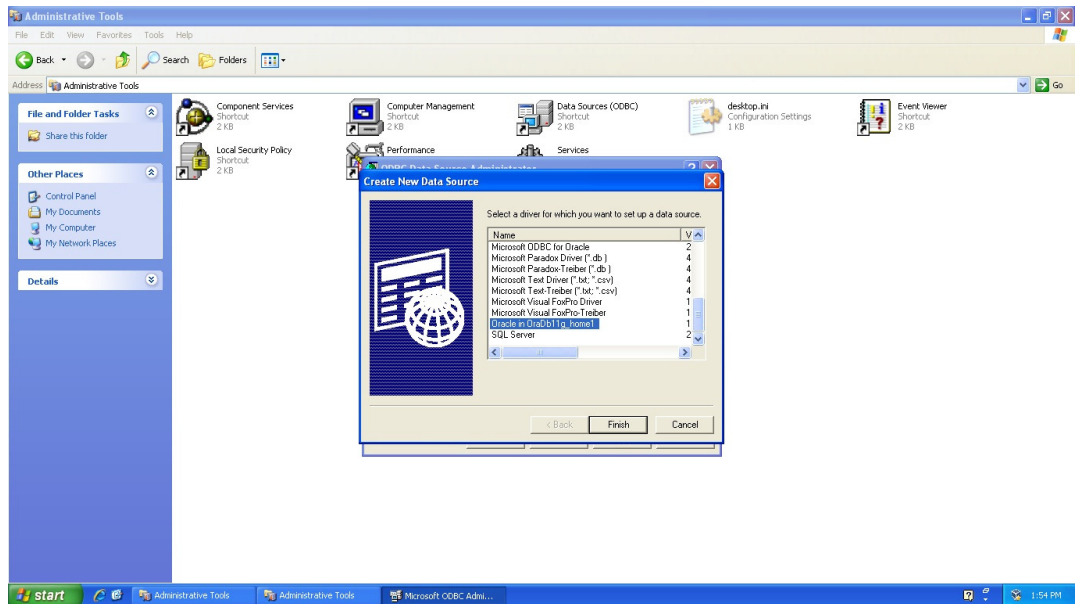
Administrative Tools

File Edit View Favorites Tools Help

Back Search Folders

Address Administrative Tools

Go

File and Folder Tasks

Share this folder

Other Places

Control Panel
My Documents
My Computer
My Network Places

Details

Component Services
Shortcut
2 KB

Computer Management
Shortcut
2 KB

Data Sources (ODBC)
Shortcut
2 KB

desktop.ini
Configuration Settings
1 KB

Event Viewer
Shortcut
2 KB

Local Security Policy
Shortcut
2 KB

Performance

Services

ODBC Data Source Administrator

Create New Data Source

Select a driver for which you want to set up a data source.

| Name | V |
|---|---|
| Microsoft ODBC for Oracle | 2 |
| Microsoft Paradox Driver (*.db ) | 4 |
| Microsoft Paradox-Treiber (*.db ) | 4 |
| Microsoft Text Driver (*.txt; *.csv) | 4 |
| Microsoft Text-Treiber (*.txt; *.csv) | 4 |
| Microsoft Visual FoxPro Driver | 1 |
| Microsoft Visual FoxPro-Treiber | 1 |
| Oracle in OraDb11g_home1 | 1 |
| SQL Server | 2 |

< Back Finish Cancel

start Administrative Tools Administrative Tools Microsoft ODBC Admi... 1:54 PM